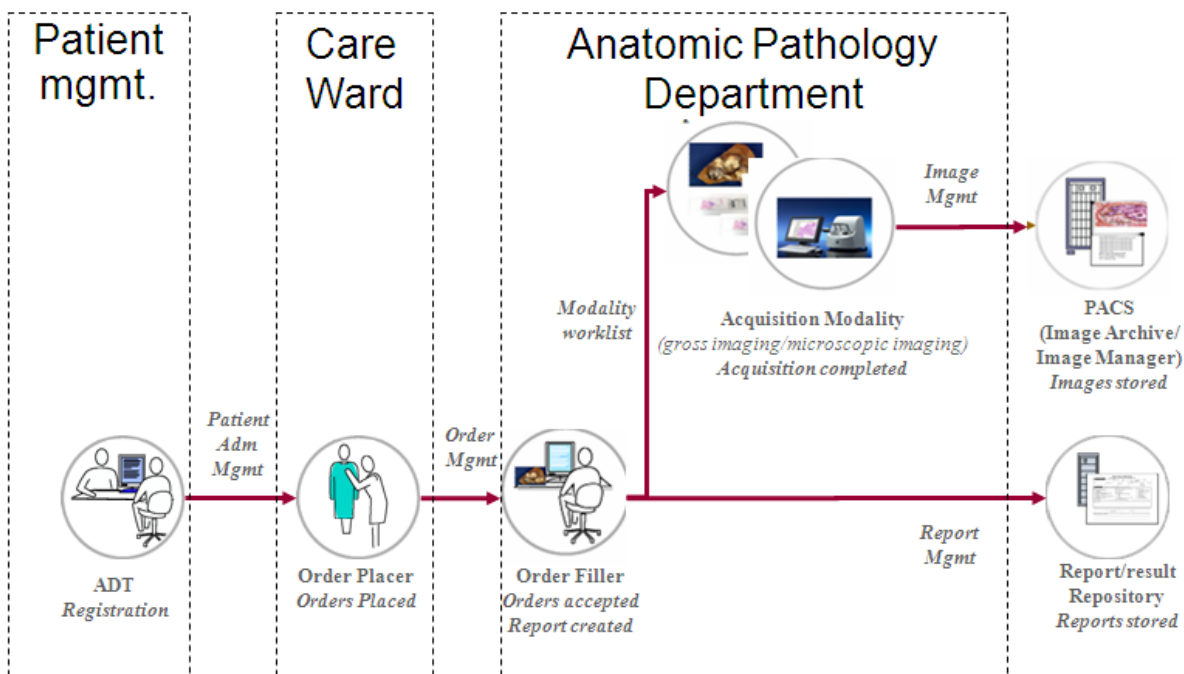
Patient mgmt.

Care Ward

Anatomic Pathology Department

ADT
Registration

Patient Adm Mgmt

Order Placer
Orders Placed

Order Mgmt

Order Filler
Orders accepted
Report created

Modality worklist

Acquisition Modality
(gross imaging/microscopic imaging)
Acquisition completed

Image Mgmt

PACS
(Image Archive/ Image Manager)
Images stored

Report Mgmt

Report/result Repository
Reports stored